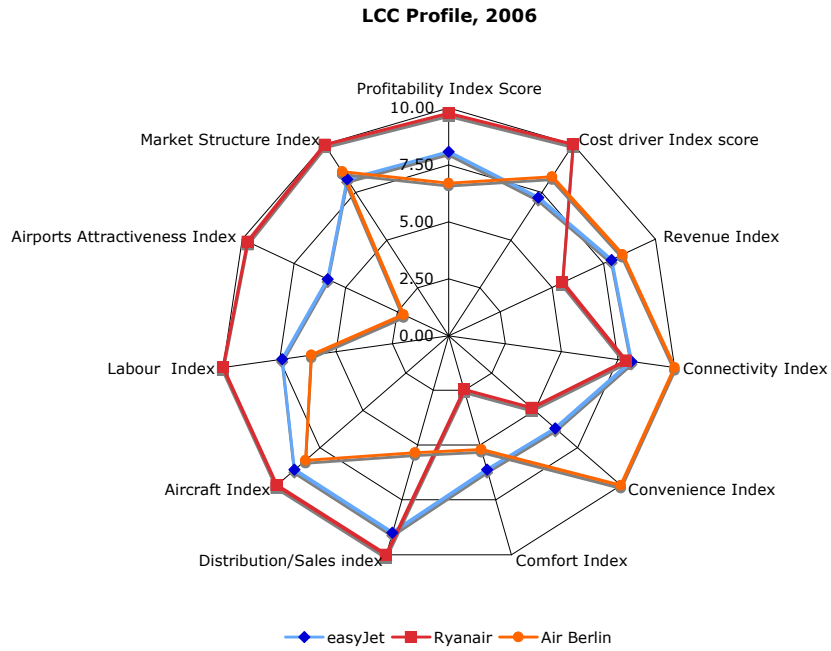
LCC Profile, 2006

Profitability Index Score
10.00
7.50
5.00
2.50
0.00
Cost driver Index score
Revenue Index
Connectivity Index
Convenience Index
Comfort Index
Distribution/Sales index
Aircraft Index
Labour Index
Airports Attractiveness Index
Market Structure Index

easyJet
Ryanair
Air Berlin